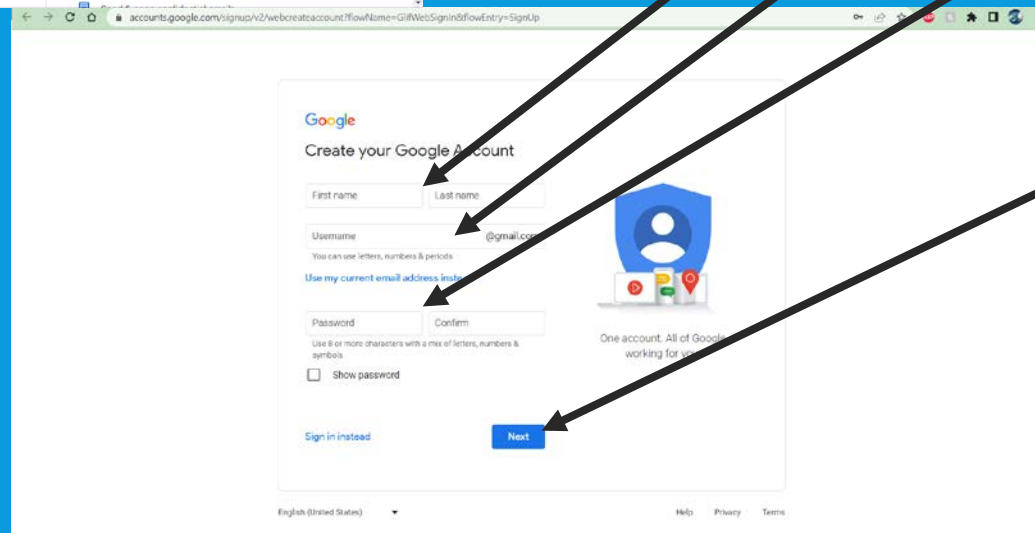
accounts.google.com/signup/v2/webcreateaccount?flowName=GlifWebSignIn&flowEntry=SignUp

Google

Create your Google A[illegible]ccount

First name

Last name

Username

@gmail.co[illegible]

You can use letters, numbers & periods

Use my current email address inste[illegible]

Password

Confirm

Use 8 or more characters with a mix of letters, numbers & symbols

Show password

Sign in instead

Next

One account. All of Google working for yo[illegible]

English (United States)

Help

Privacy

Terms